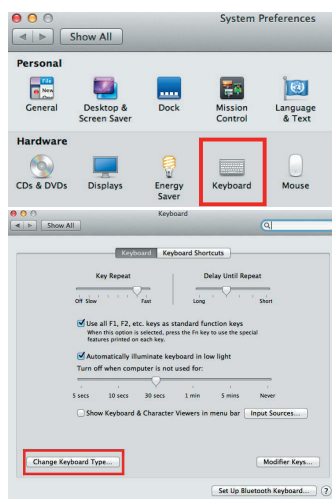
System Preferences

Show All

Personal

File New One

General

Desktop & Screen Saver

Dock

Mission Control

Language & Text

Hardware

CDs & DVDs

Displays

Energy Saver

Keyboard

Mouse

Keyboard

Show All

Keyboard Keyboard Shortcuts

Key Repeat

Delay Until Repeat

Off Slow

Fast

Long

Short

Use all F1, F2, etc. keys as standard function keys

When this option is selected, press the Fn key to use the special features printed on each key.

Automatically illuminate keyboard in low light

Turn off when computer is not used for:

5 secs 10 secs 30 secs 1 min 5 mins Never

Show Keyboard & Character Viewers in menu bar

Input Sources...

Change Keyboard Type...

Modifier Keys...

Set Up Bluetooth Keyboard...

?